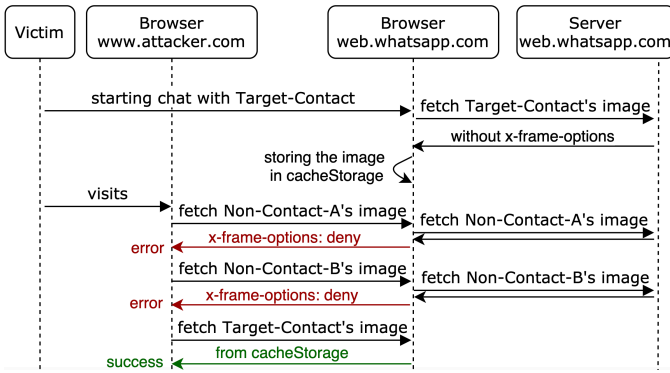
Victim

Browser
www.attacker.com

Browser
web.whatsapp.com

Server
web.whatsapp.com

starting chat with Target-Contact

fetch Target-Contact's image

without x-frame-options

storing the image in cacheStorage

visits

fetch Non-Contact-A's image

fetch Non-Contact-A's image

x-frame-options: deny

error

fetch Non-Contact-B's image

fetch Non-Contact-B's image

x-frame-options: deny

error

fetch Target-Contact's image

from cacheStorage

success